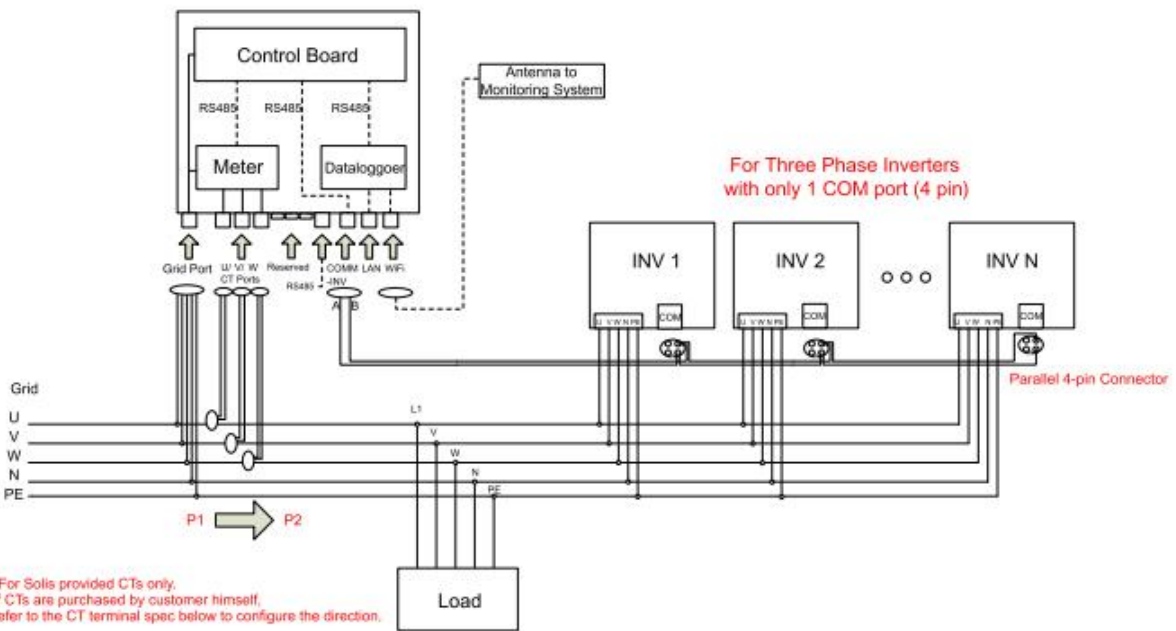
Control Board

RS485 RS485 RS485

Antenna to Monitoring System

Meter

Dataloggoer

For Three Phase Inverters with only 1 COM port (4 pin)

Grid Port

U V W CT Ports

Reserved

RS485

COMM -INV

A B

LAN

WiFi

INV 1

U V W N PE

COM

INV 2

U V W N PE

COM

INV N

U V W N PE

COM

Parallel 4-pin Connector

Grid

U

V

W

N

PE

L1

V

W

N

PE

P1

P2

Load

For Solis provided CTs only.
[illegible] CTs are purchased by customer himself,
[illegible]efer to the CT terminal spec below to configure the direction.